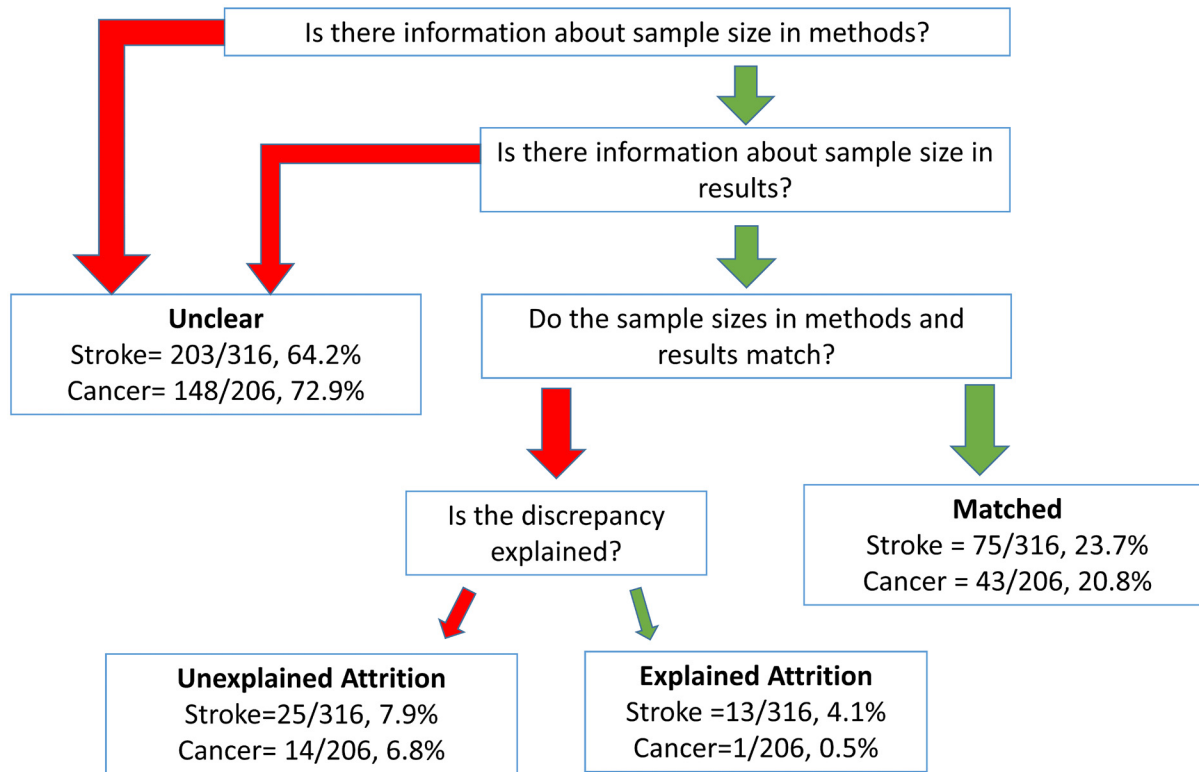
Is there information about sample size in methods?

Is there information about sample size in results?

Unclear
Stroke= 203/316, 64.2%
Cancer= 148/206, 72.9%

Do the sample sizes in methods and results match?

Is the discrepancy explained?

Matched
Stroke = 75/316, 23.7%
Cancer = 43/206, 20.8%

Unexplained Attrition
Stroke=25/316, 7.9%
Cancer= 14/206, 6.8%

Explained Attrition
Stroke =13/316, 4.1%
Cancer=1/206, 0.5%